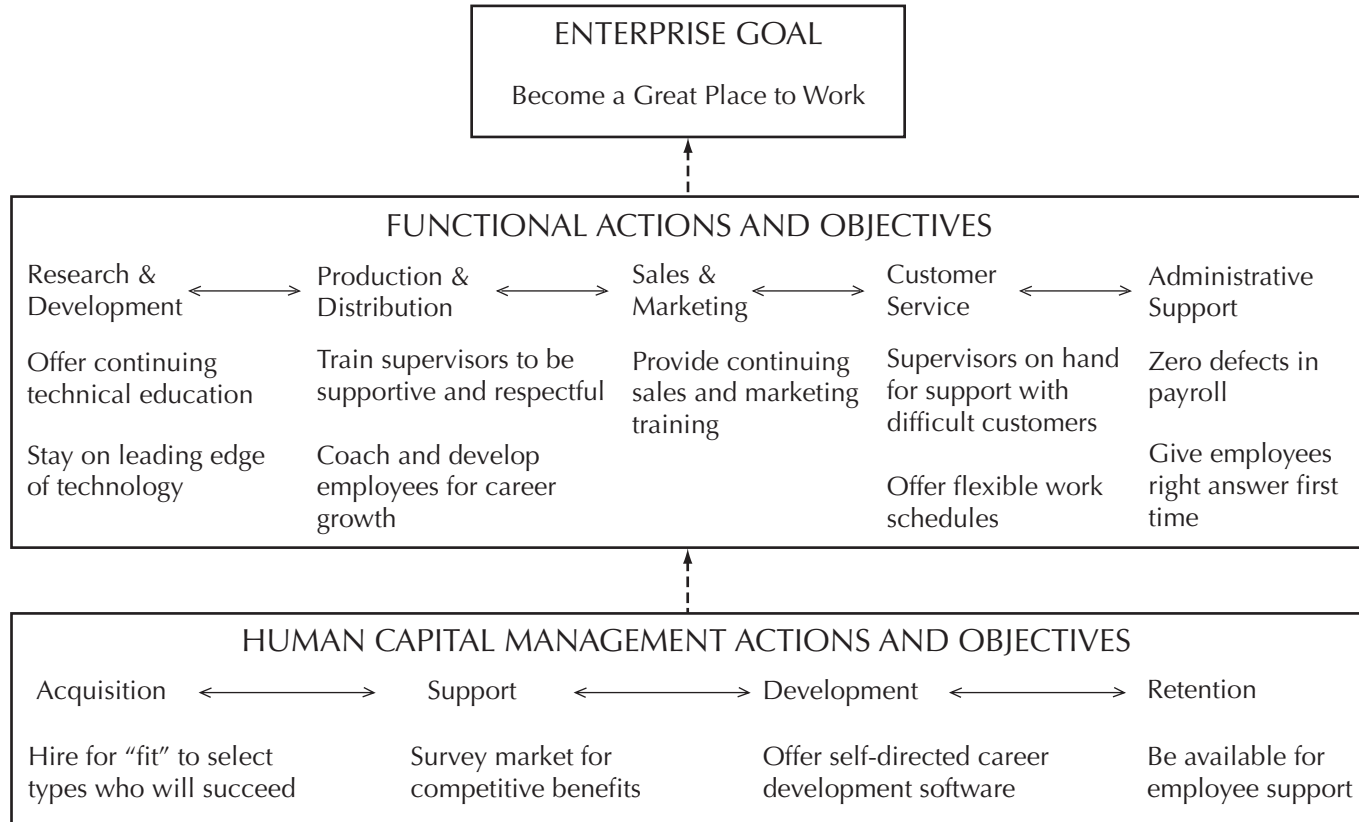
ENTERPRISE GOAL

Become a Great Place to Work

FUNCTIONAL ACTIONS AND OBJECTIVES

Research & Development

Offer continuing technical education

Stay on leading edge of technology

Production & Distribution

Train supervisors to be supportive and respectful

Coach and develop employees for career growth

Sales & Marketing

Provide continuing sales and marketing training

Customer Service

Supervisors on hand for support with difficult customers

Offer flexible work schedules

Administrative Support

Zero defects in payroll

Give employees right answer first time

HUMAN CAPITAL MANAGEMENT ACTIONS AND OBJECTIVES

Acquisition

Hire for "fit" to select types who will succeed

Support

Survey market for competitive benefits

Development

Offer self-directed career development software

Retention

Be available for employee support